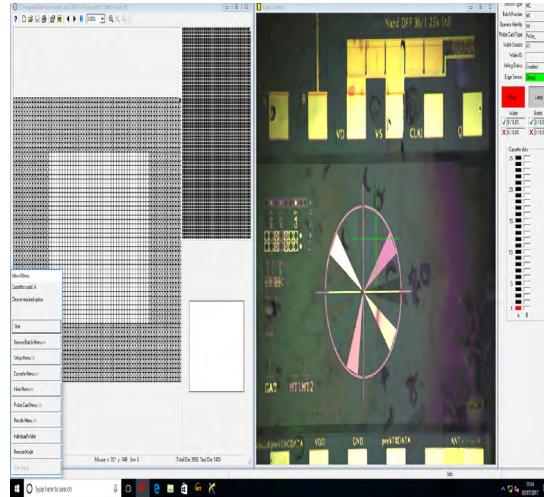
100%

Main Menu
Cassettes used: A
Choose required option

Start
Device/Batch Menu >>
Setup Menu >>
Cassette Menu >>
Align Menu >>
Probe Card Menu >>
Results Menu >>
Individual Wafer
Remote Mode

Mouse = 321 y: 148 Bin: 0
Total Die: 5900 Test Die: 1490

Nand DFF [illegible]

VD
VS
CLK
Q
CAT
HT1
HT2
VDD
GND
ANT

Device type
Batch Number
Operator Identity
Probe Card Type
Wafer Search
Wafer ID
Inking Status
Edge Sensor

Wafer
Batch

Cassette slots
25
20
15
10
5
1

Type here to search